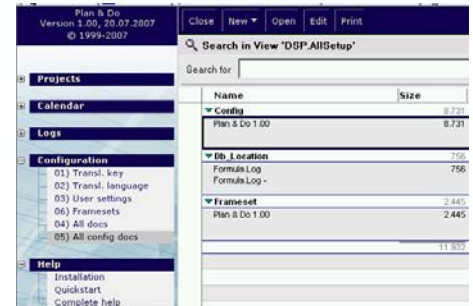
Plan & Do
Version 1.00, 20.07.2007
© 1999-2007

Projects

Calendar

Logs

Configuration
01) Transl. key
02) Transl. language
03) User settings
06) Framesets
04) All docs
05) All config docs

Help
Installation
Quickstart
Complete help

Close New ▾ Open Edit Print

Search in View 'DSP.AllSetup'

Search for

| Name | Size |
|---|---|
| ▾ Config | 8.731 |
| Plan & Do 1.00 | 8.731 |
| ▾ Db_Location | 756 |
| Formula.Log | 756 |
| Formula.Log - | |
| ▾ Frameset | 2.445 |
| Plan & Do 1.00 | 2.445 |
| | 11.932 |